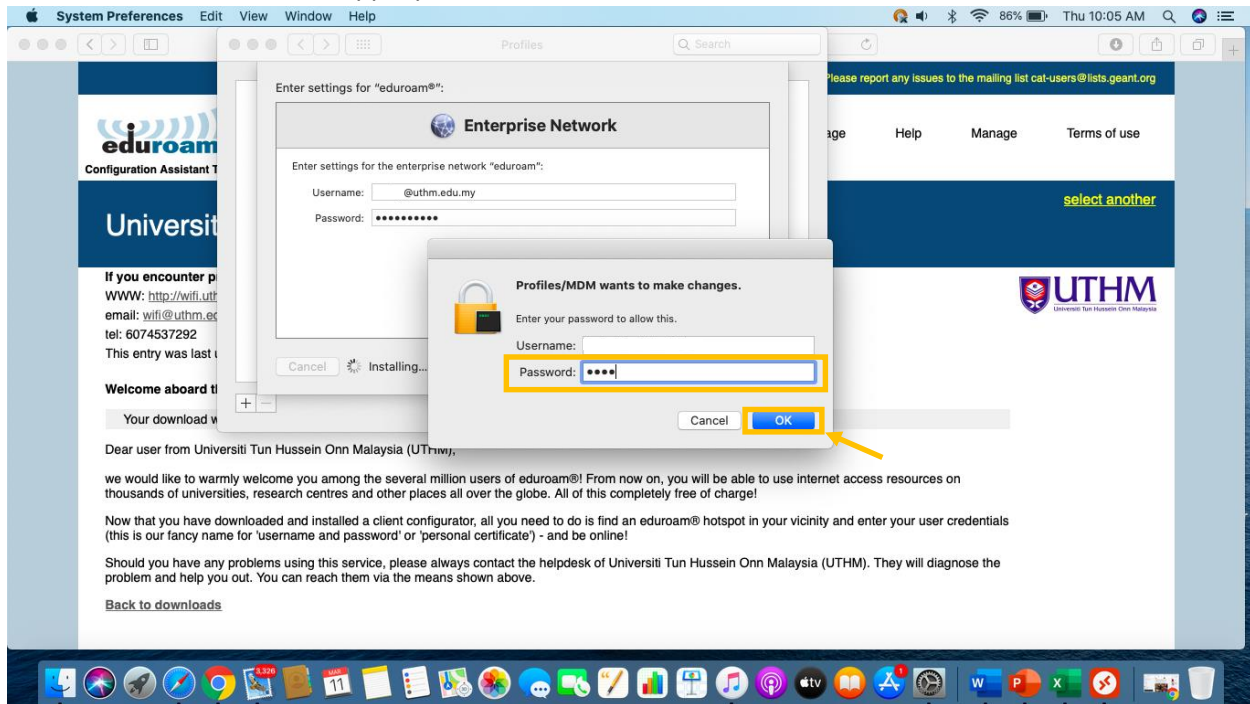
System Preferences Edit View Window Help
86% Thu 10:05 AM

Profiles
Search

Please report any issues to the mailing list cat-users@lists.geant.org

eduroam
Configuration Assistant T

age Help Manage Terms of use

select another

Universit

UTHM
Universiti Tun Hussein Onn Malaysia

If you encounter p
WWW: http://wifi.uth
email: wifi@uthm.e
tel: 6074537292
This entry was last

Welcome aboard t

Your download w

Enter settings for "eduroam®":

Enterprise Network

Enter settings for the enterprise network "eduroam":
Username: @uthm.edu.my
Password: ••••••••••

Cancel Installing...

Profiles/MDM wants to make changes.

Enter your password to allow this.

Username:
Password: ••••

Cancel OK

Dear user from Universiti Tun Hussein Onn Malaysia (UTHM),

we would like to warmly welcome you among the several million users of eduroam®! From now on, you will be able to use internet access resources on thousands of universities, research centres and other places all over the globe. All of this completely free of charge!

Now that you have downloaded and installed a client configurator, all you need to do is find an eduroam® hotspot in your vicinity and enter your user credentials (this is our fancy name for 'username and password' or 'personal certificate') - and be online!

Should you have any problems using this service, please always contact the helpdesk of Universiti Tun Hussein Onn Malaysia (UTHM). They will diagnose the problem and help you out. You can reach them via the means shown above.

Back to downloads

3,326 MAR 11 1